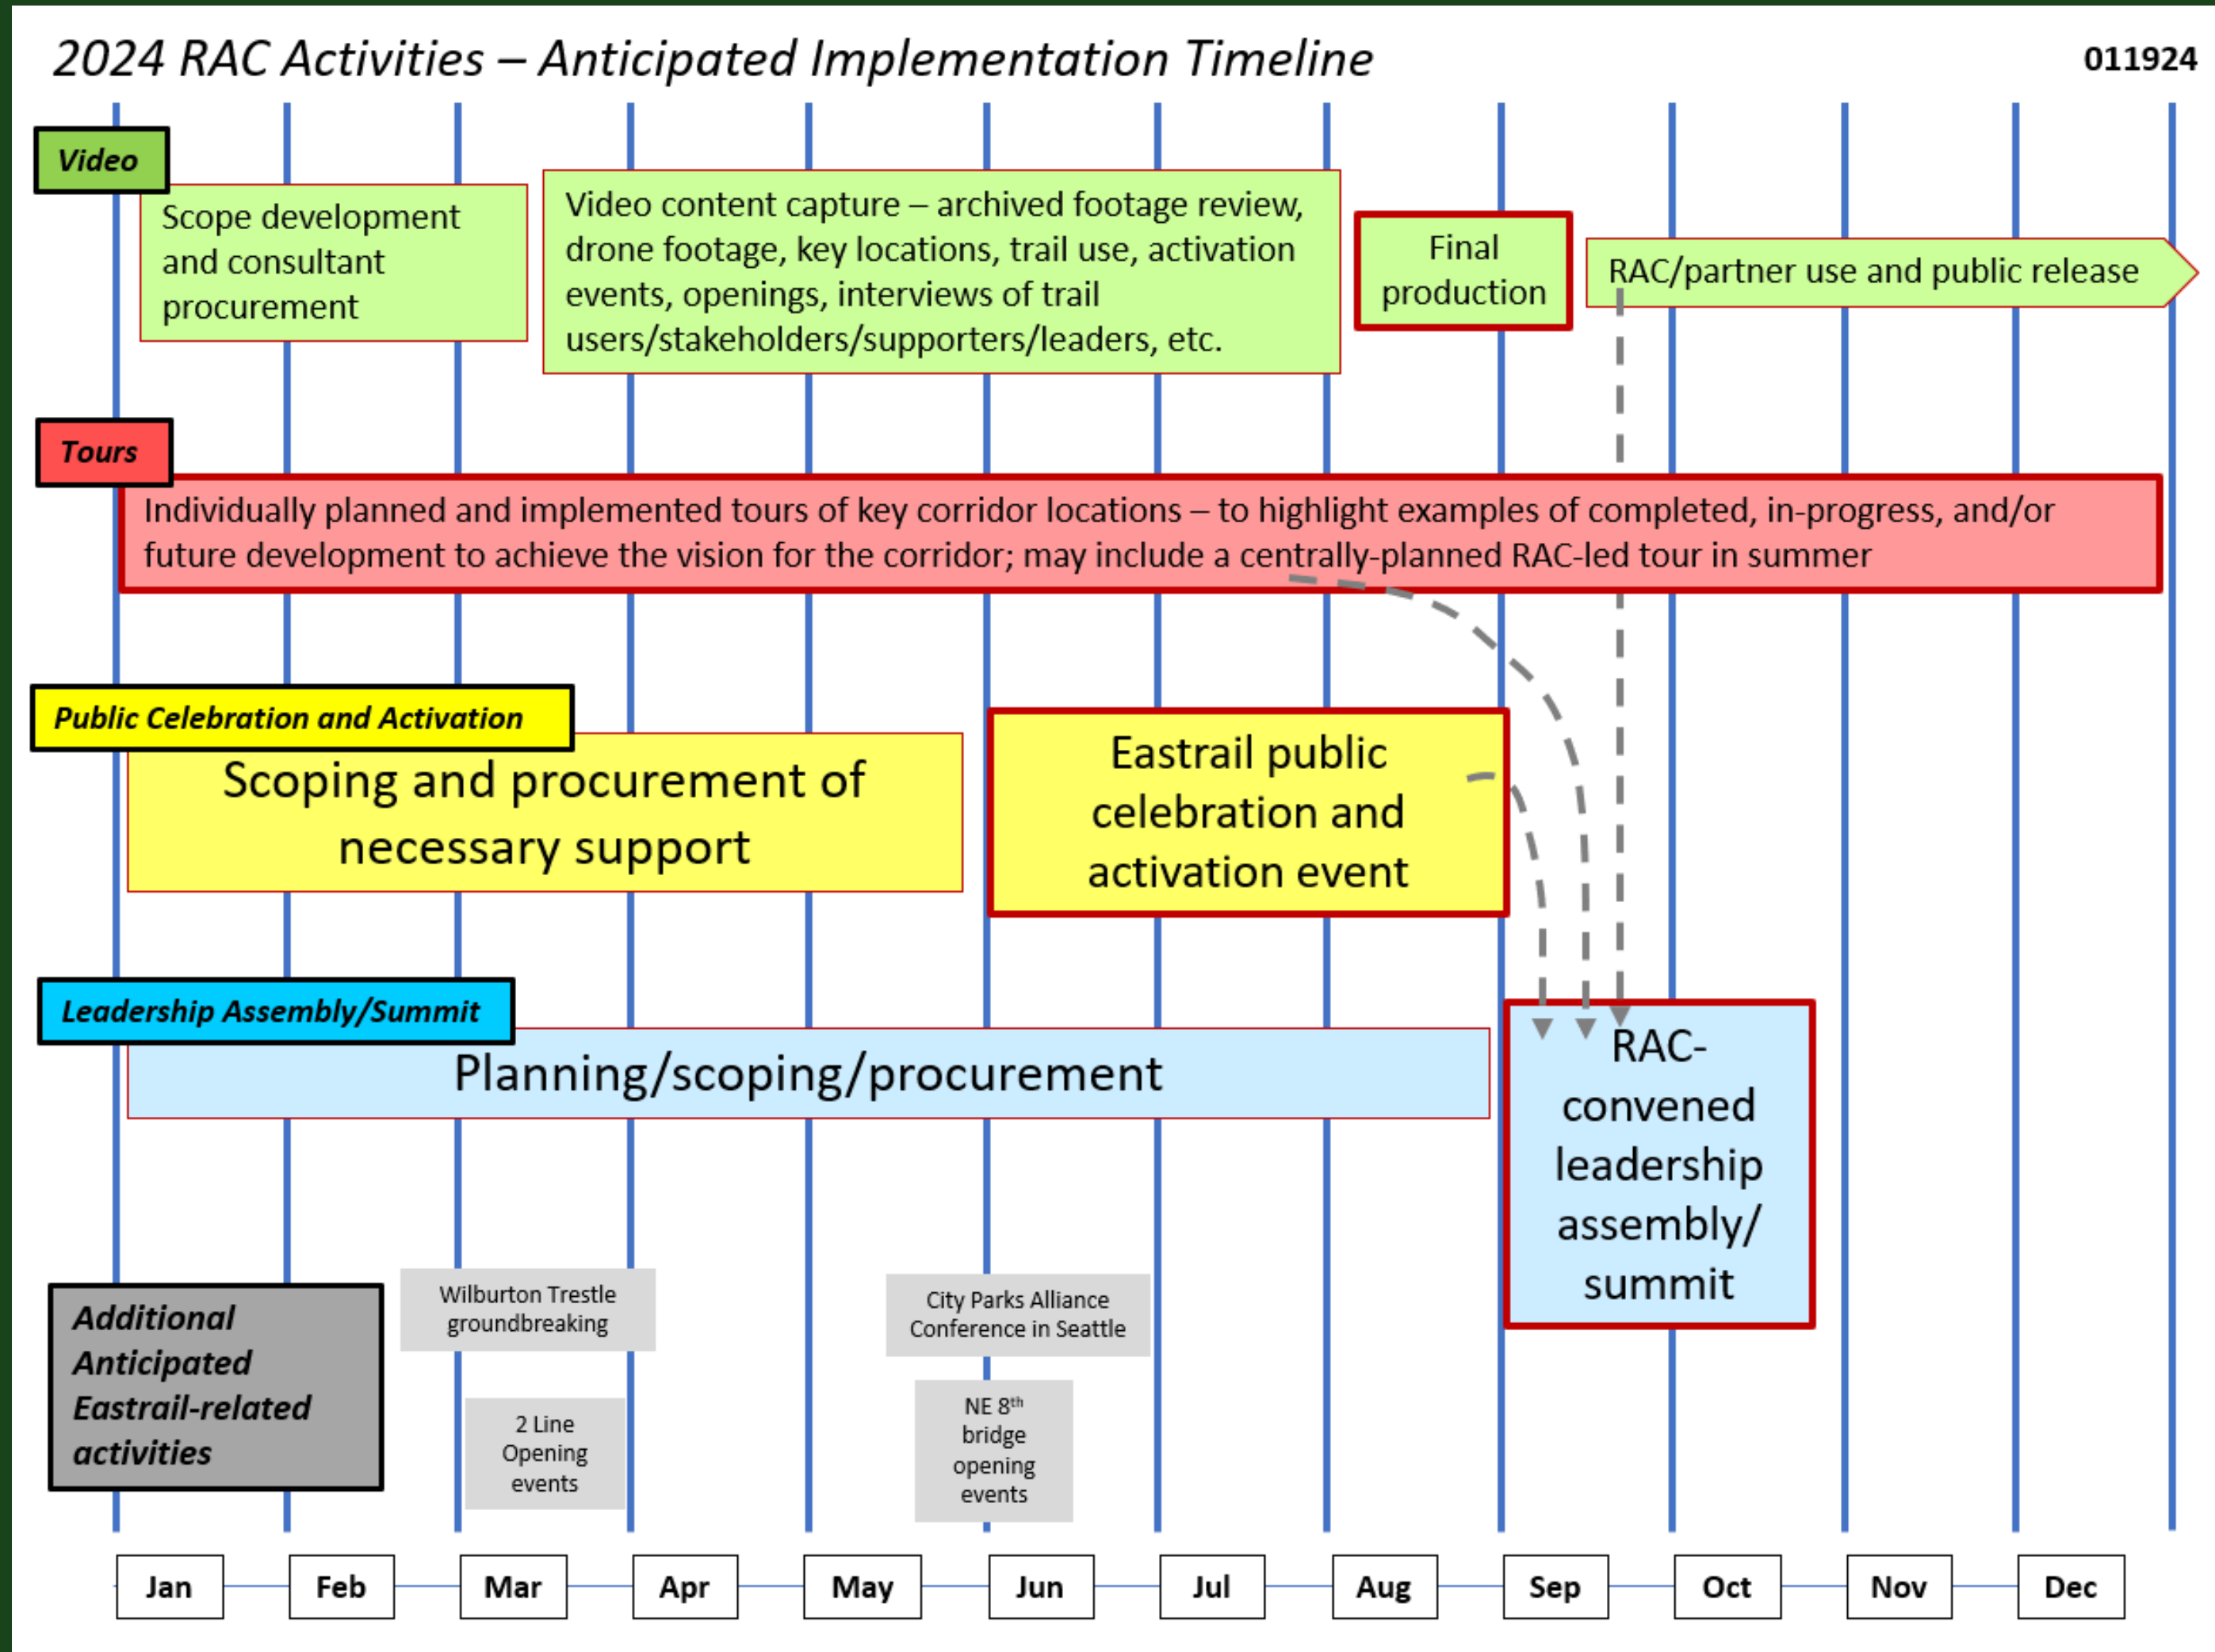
2024 RAC Activities – Anticipated Implementation Timeline

011924

Video

Scope development and consultant procurement

Video content capture – archived footage review, drone footage, key locations, trail use, activation events, openings, interviews of trail users/stakeholders/supporters/leaders, etc.

Final production

RAC/partner use and public release

Tours

Individually planned and implemented tours of key corridor locations – to highlight examples of completed, in-progress, and/or future development to achieve the vision for the corridor; may include a centrally-planned RAC-led tour in summer

Public Celebration and Activation

Scoping and procurement of necessary support

Eastrail public celebration and activation event

Leadership Assembly/Summit

Planning/scoping/procurement

RAC-convened leadership assembly/ summit

Additional Anticipated Eastrail-related activities

Wilburton Trestle groundbreaking

2 Line Opening events

City Parks Alliance Conference in Seattle

NE 8$^{th}$ bridge opening events

Jan

Feb

Mar

Apr

May

Jun

Jul

Aug

Sep

Oct

Nov

Dec